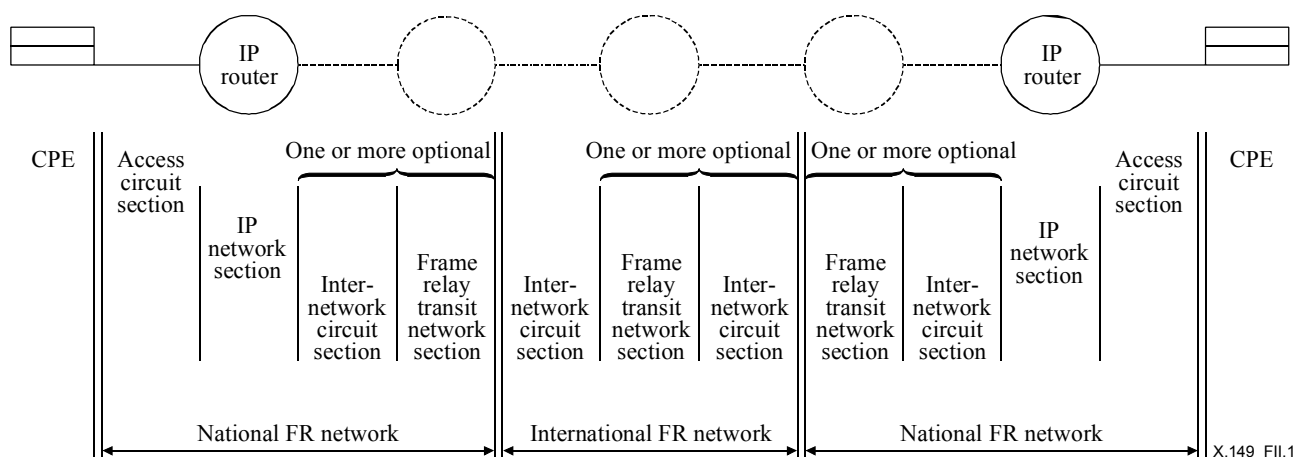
IP router

IP router

CPE

Access circuit section

IP network section

One or more optional

Internetwork circuit section

Frame relay transit network section

Internetwork circuit section

One or more optional

Frame relay transit network section

Internetwork circuit section

One or more optional

Frame relay transit network section

Internetwork circuit section

IP network section

Access circuit section

CPE

National FR network

International FR network

National FR network

X.149_FII.1